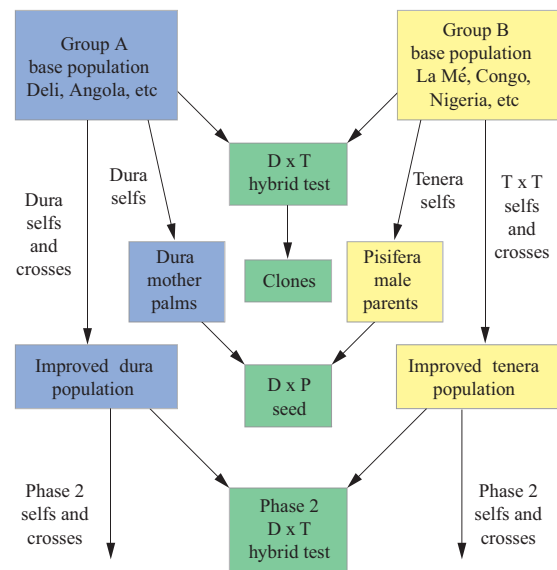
Group A
base population
Deli, Angola, etc

Group B
base population
La Mé, Congo,
Nigeria, etc

D x T
hybrid test

Dura
selfs

Tenera
selfs

Dura
selfs
and
crosses

T x T
selfs
and
crosses

Dura
mother
palms

Clones

Pisifera
male
parents

Improved dura
population

D x P
seed

Improved tenera
population

Phase 2
selfs and
crosses

Phase 2
D x T
hybrid test

Phase 2
selfs and
crosses